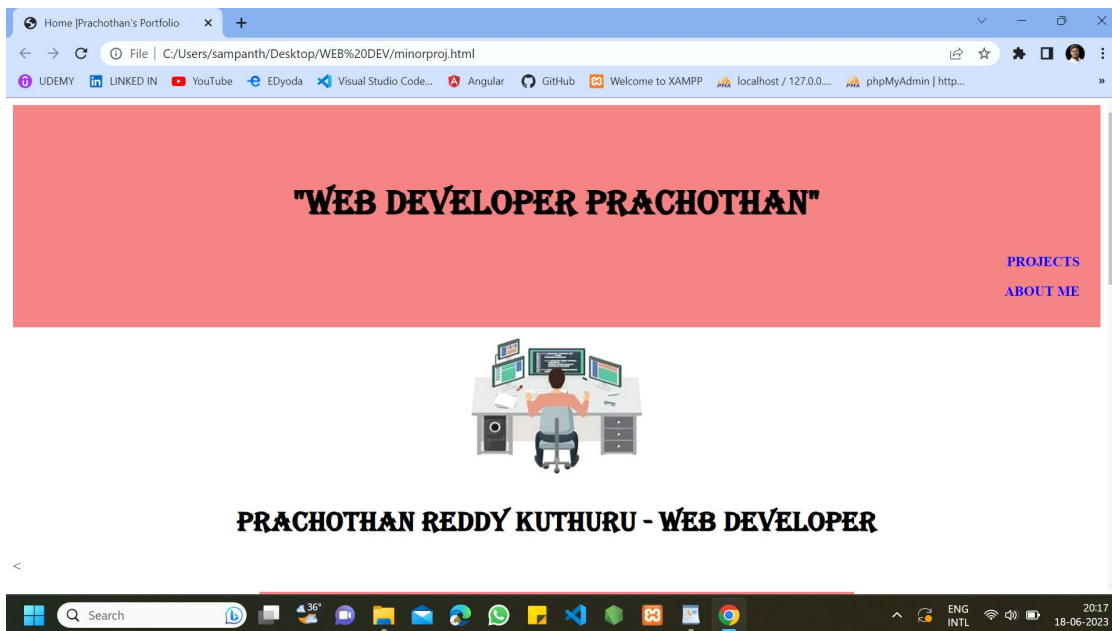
Home |Prachothan's Portfolio ×

File | C:/Users/sampanth/Desktop/WEB%20DEV/minorproj.html

UDEMY LINKED IN YouTube EDyoda Visual Studio Code... Angular GitHub Welcome to XAMPP localhost / 127.0.0.... phpMyAdmin | http...

"WEB DEVELOPER PRACHOTHAN"

PROJECTS

ABOUT ME

PRACHOTHAN REDDY KUTHURU - WEB DEVELOPER

<

Search

36°

ENG INTL

20:17 18-06-2023